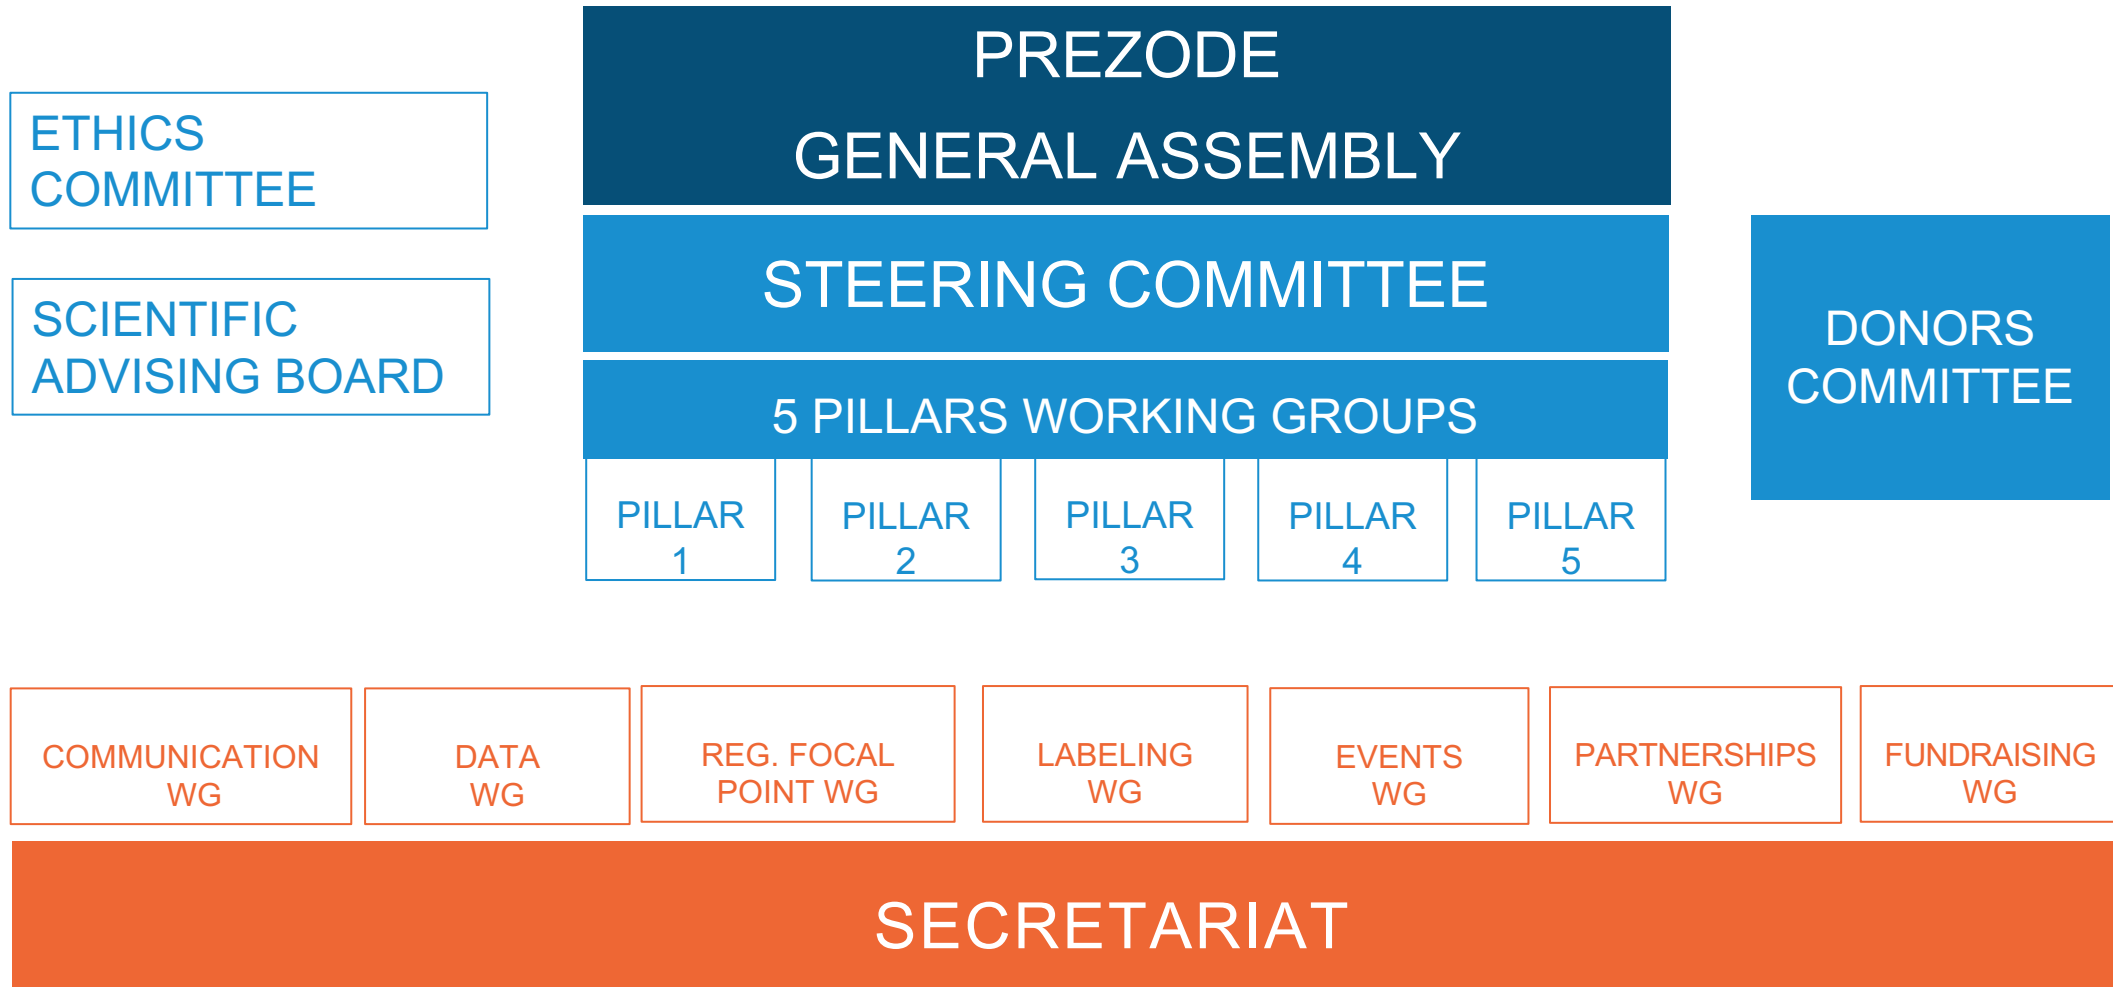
ETHICS COMMITTEE

SCIENTIFIC ADVISING BOARD

PREZODE
GENERAL ASSEMBLY

STEERING COMMITTEE

5 PILLARS WORKING GROUPS

PILLAR 1

PILLAR 2

PILLAR 3

PILLAR 4

PILLAR 5

DONORS COMMITTEE

COMMUNICATION WG

DATA WG

REG. FOCAL POINT WG

LABELING WG

EVENTS WG

PARTNERSHIPS WG

FUNDRAISING WG

SECRETARIAT